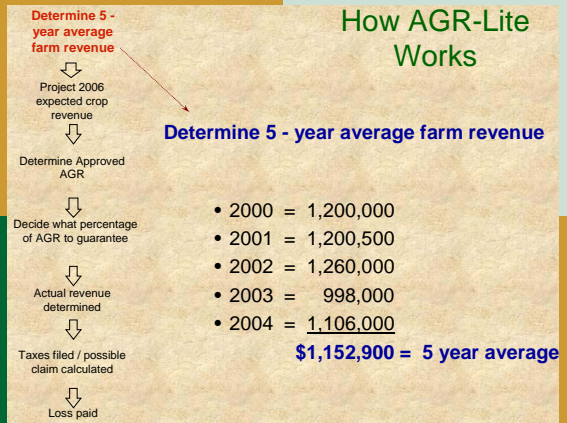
Determine 5 - year average farm revenue

Project 2006 expected crop revenue

Determine Approved AGR

Decide what percentage of AGR to guarantee

Actual revenue determined

Taxes filed / possible claim calculated

Loss paid

How AGR-Lite Works

Determine 5 - year average farm revenue

• 2000 = 1,200,000
• 2001 = 1,200,500
• 2002 = 1,260,000
• 2003 = 998,000
• 2004 = 1,106,000

$1,152,900 = 5 year average